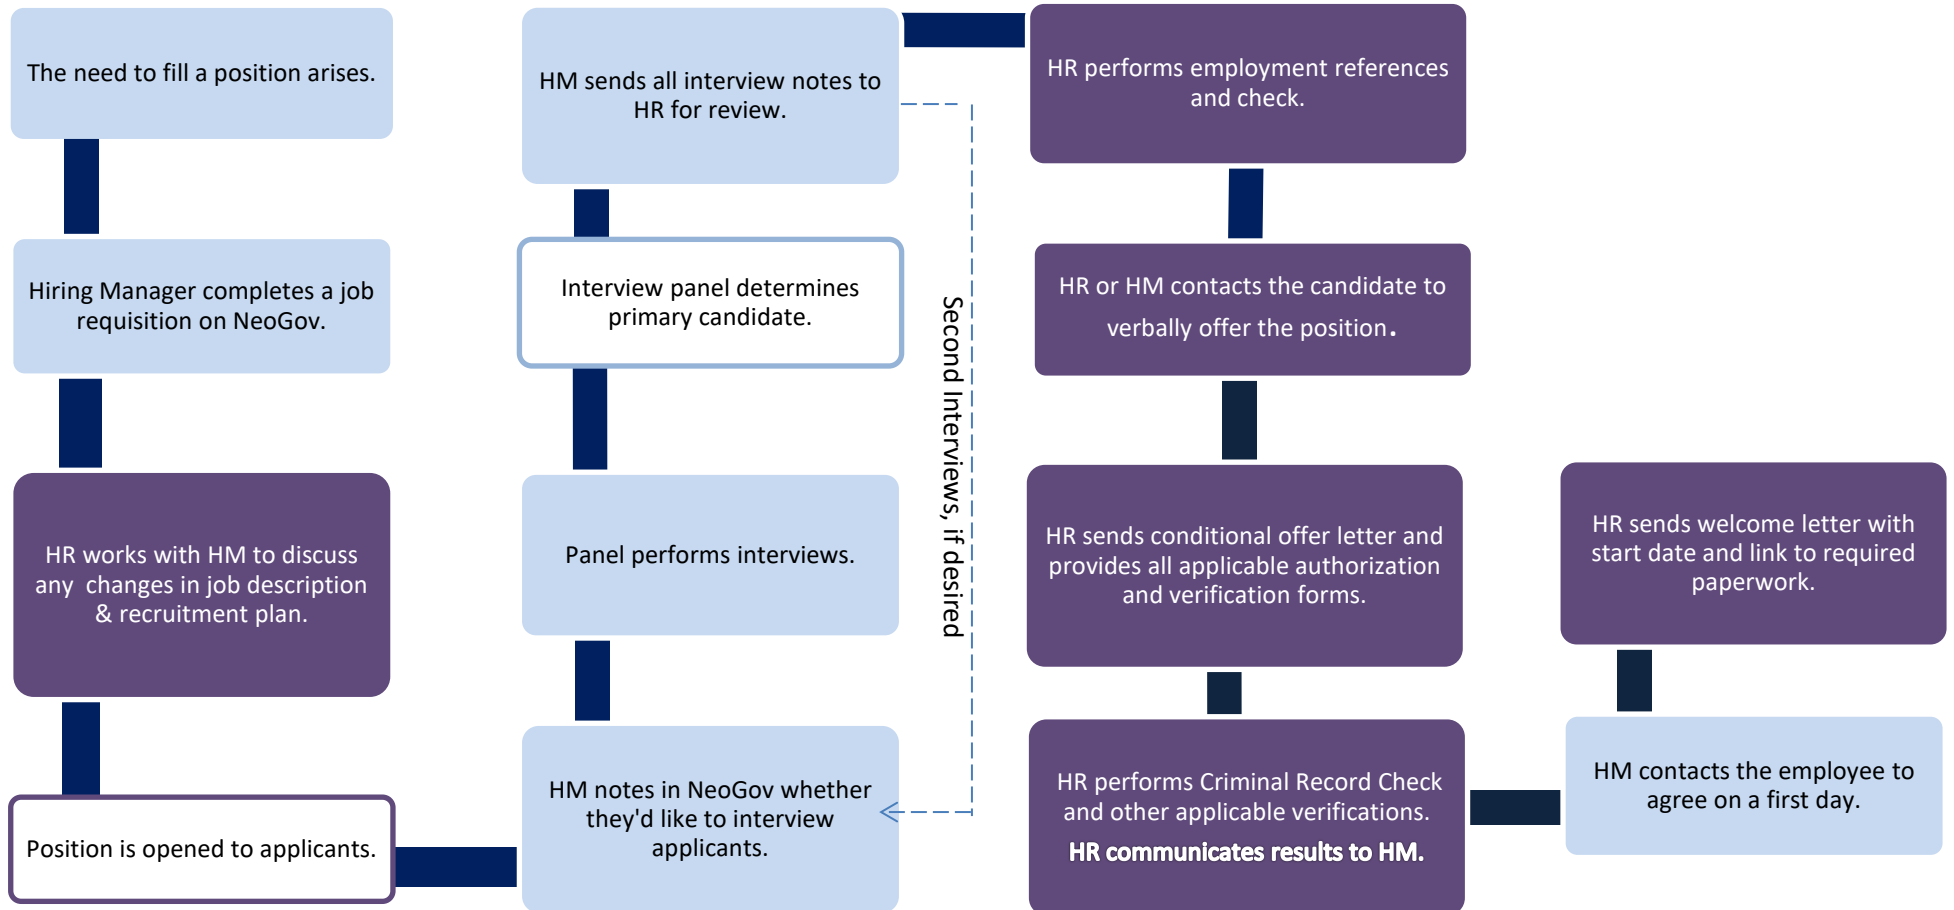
The need to fill a position arises.

Hiring Manager completes a job requisition on NeoGov.

HR works with HM to discuss any changes in job description & recruitment plan.

Position is opened to applicants.

HM notes in NeoGov whether they'd like to interview applicants.

Panel performs interviews.

Interview panel determines primary candidate.

HM sends all interview notes to HR for review.

Second Interviews, if desired

HR performs employment references and check.

HR or HM contacts the candidate to verbally offer the position.

HR sends conditional offer letter and provides all applicable authorization and verification forms.

HR performs Criminal Record Check and other applicable verifications.

HR communicates results to HM.

HM contacts the employee to agree on a first day.

HR sends welcome letter with start date and link to required paperwork.